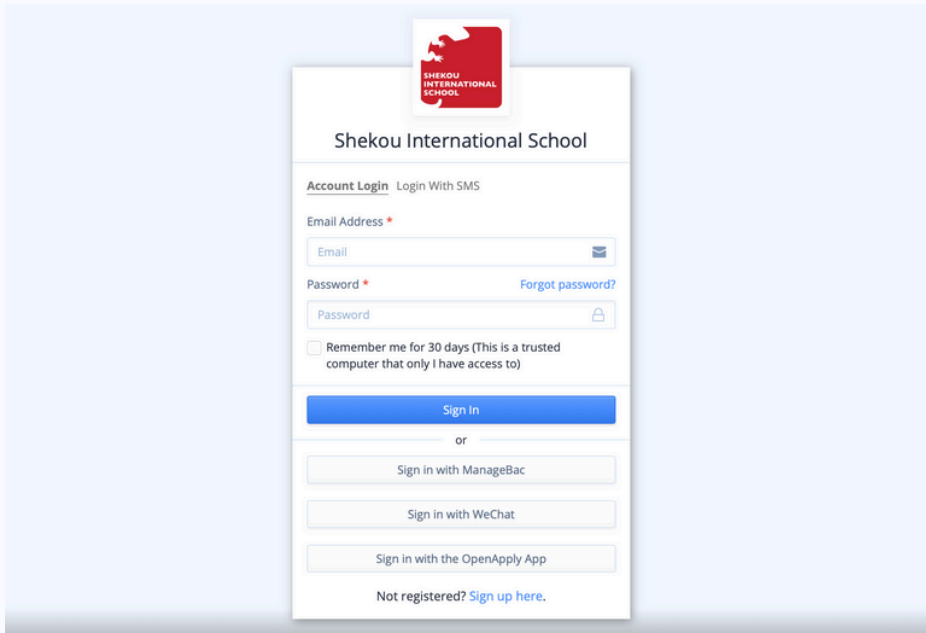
SHEKOU INTERNATIONAL SCHOOL

Shekou International School

Account Login Login With SMS

Email Address *

Email

Password * Forgot password?

Password

Remember me for 30 days (This is a trusted computer that only I have access to)

Sign In

or

Sign in with ManageBac

Sign in with WeChat

Sign in with the OpenApply App

Not registered? Sign up here.